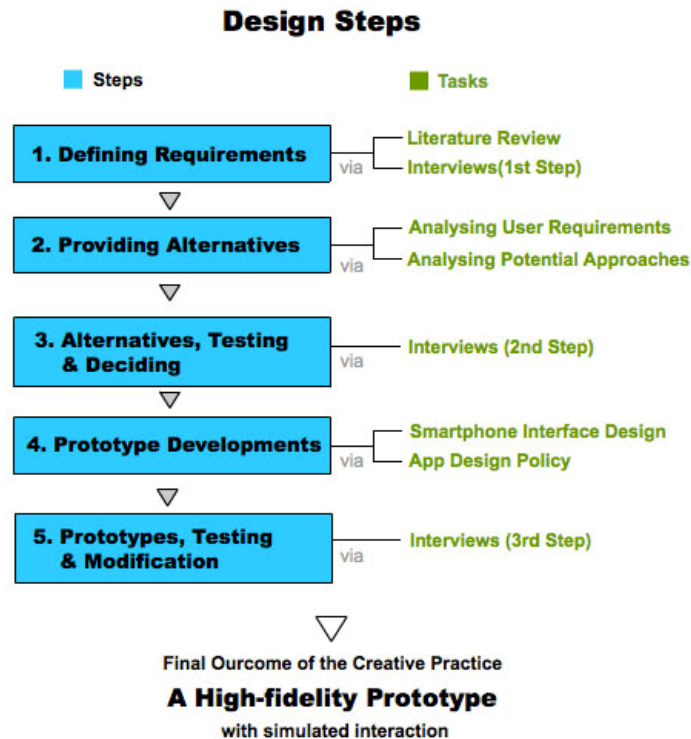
Design Steps

Steps

Tasks

1. Defining Requirements

via

Literature Review

Interviews(1st Step)

2. Providing Alternatives

via

Analysing User Requirements

Analysing Potential Approaches

3. Alternatives, Testing & Deciding

via

Interviews (2nd Step)

4. Prototype Developments

via

Smartphone Interface Design

App Design Policy

5. Prototypes, Testing & Modification

via

Interviews (3rd Step)

Final Ourcome of the Creative Practice

A High-fidelity Prototype

with simulated interaction